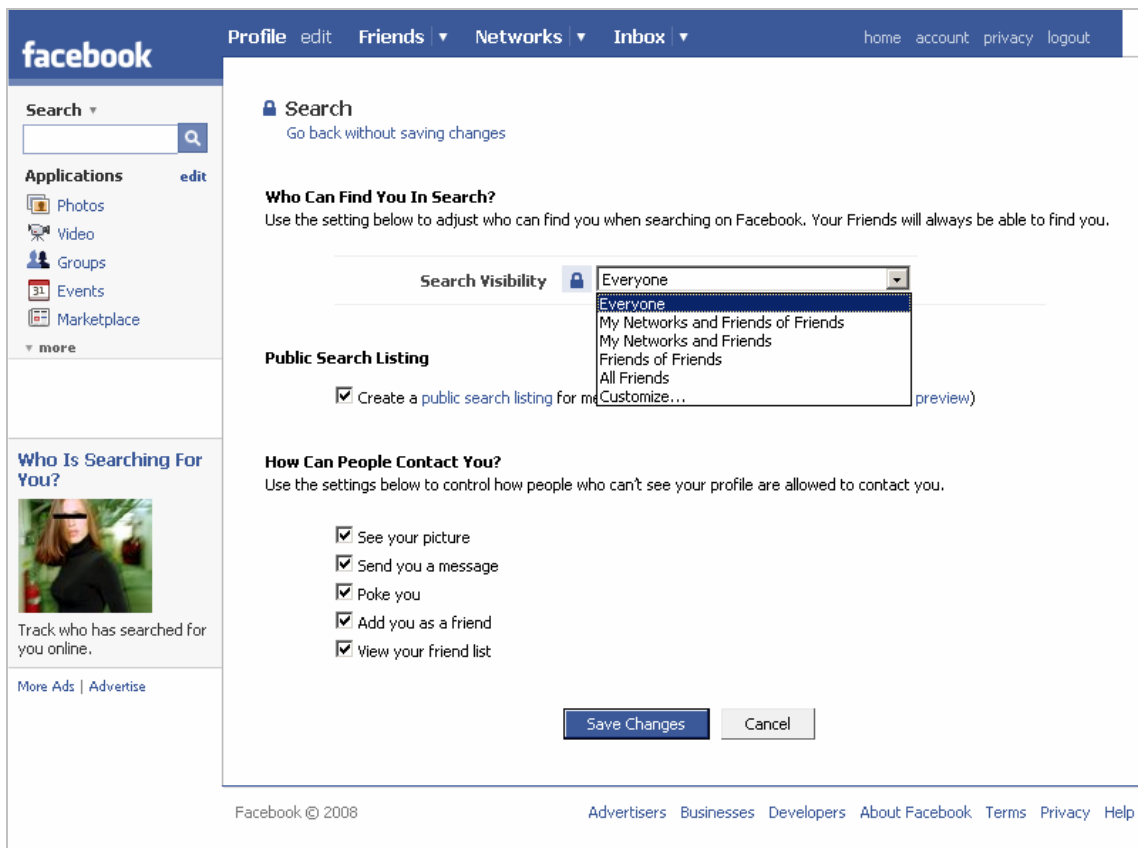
facebook

Profile edit Friends ▾ Networks ▾ Inbox ▾ home account privacy logout

Search ▾

Applications edit

Photos

Video

Groups

31 Events

Marketplace

▾ more

Who Is Searching For You?

Track who has searched for you online.

More Ads | Advertise

Search

Go back without saving changes

Who Can Find You In Search?

Use the setting below to adjust who can find you when searching on Facebook. Your Friends will always be able to find you.

Search Visibility Everyone

Everyone
My Networks and Friends of Friends
My Networks and Friends
Friends of Friends
All Friends
Customize...

Public Search Listing

☑ Create a public search listing for me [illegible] preview)

How Can People Contact You?

Use the settings below to control how people who can't see your profile are allowed to contact you.

☑ See your picture
☑ Send you a message
☑ Poke you
☑ Add you as a friend
☑ View your friend list

Save Changes Cancel

Facebook © 2008

Advertisers Businesses Developers About Facebook Terms Privacy Help